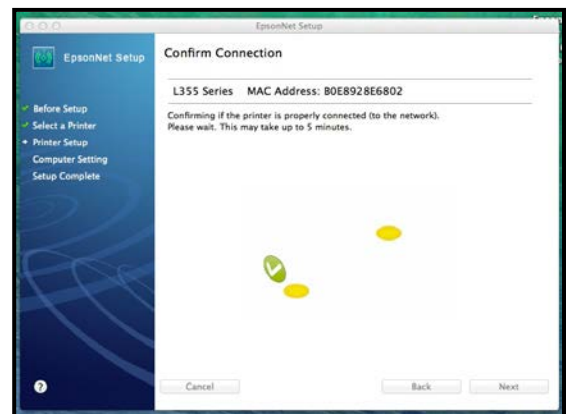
EpsonNet Setup

EpsonNet Setup

Before Setup
Select a Printer
Printer Setup
Computer Setting
Setup Complete

Confirm Connection

L355 Series MAC Address: B0E8928E6802

Confirming if the printer is properly connected (to the network).
Please wait. This may take up to 5 minutes.

?

Cancel

Back

Next